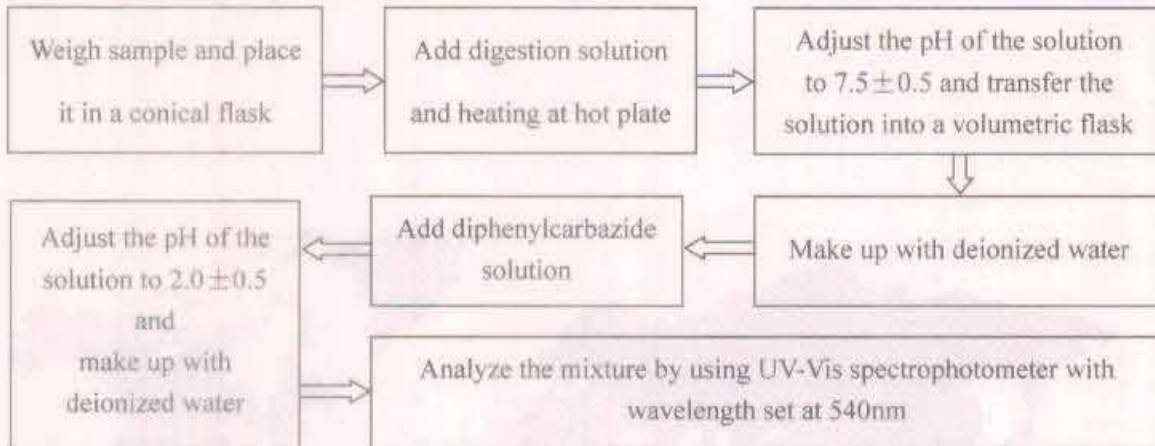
Weigh sample and place it in a conical flask

Add digestion solution and heating at hot plate

Adjust the pH of the solution to $7.5\pm0.5$ and transfer the solution into a volumetric flask

Make up with deionized water

Add diphenylcarbazide solution

Adjust the pH of the solution to $2.0\pm0.5$ and make up with deionized water

Analyze the mixture by using UV-Vis spectrophotometer with wavelength set at 540nm